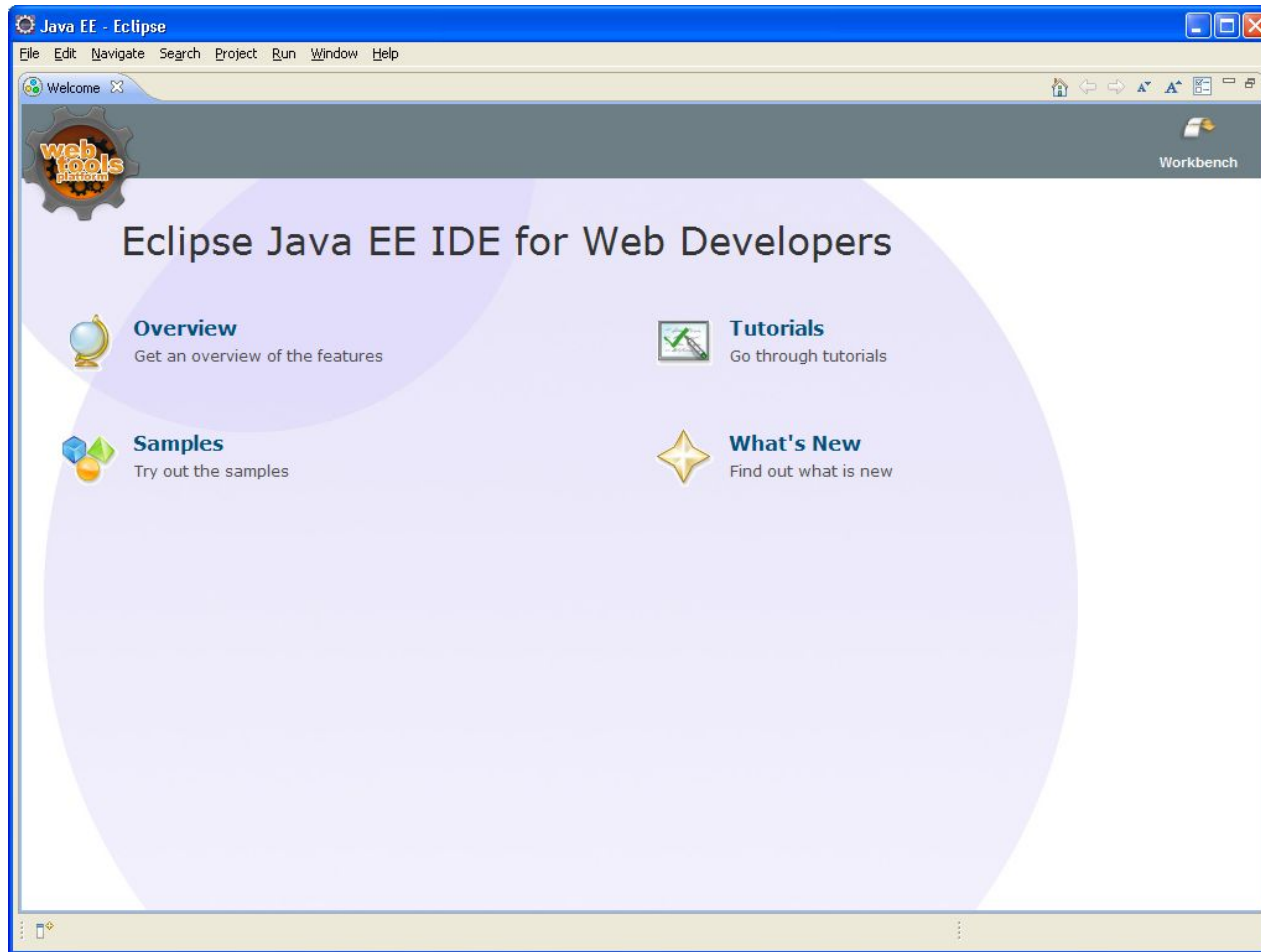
Java EE - Eclipse

File Edit Navigate Search Project Run Window Help

Welcome

web tools platform

Workbench

Eclipse Java EE IDE for Web Developers

Overview
Get an overview of the features

Tutorials
Go through tutorials

Samples
Try out the samples

What's New
Find out what is new